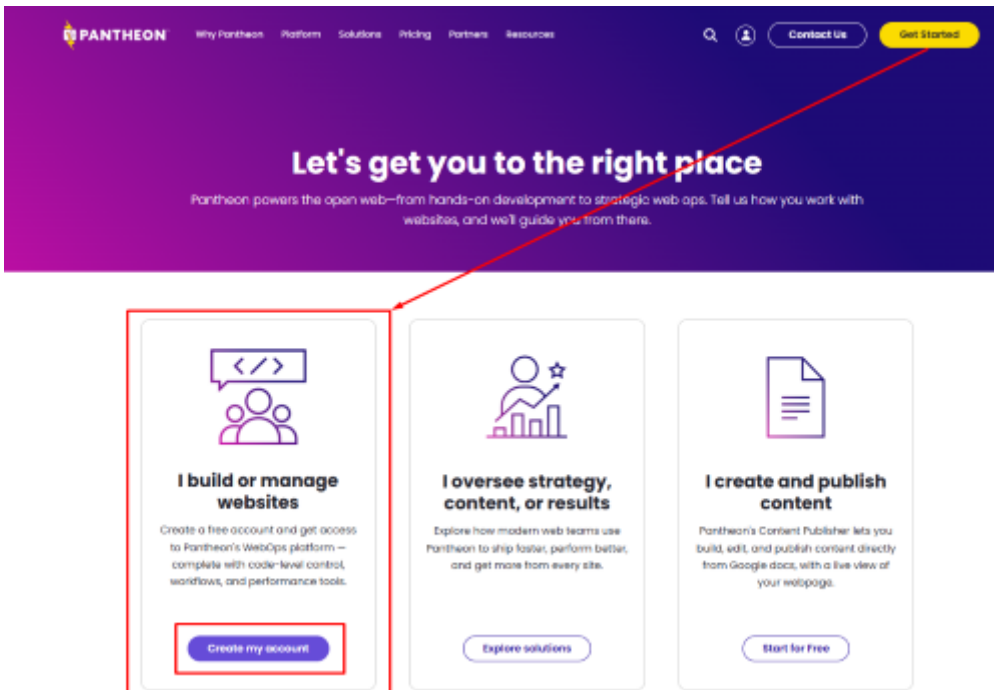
PANTHEON Why Pantheon Platform Solutions Pricing Partners Resources Contact Us Get Started

Let's get you to the right place

Pantheon powers the open web—from hands-on development to strategic web ops. Tell us how you work with websites, and we'll guide you from there.

I build or manage websites

Create a free account and get access to Pantheon's WebOps platform — complete with code-level control, workflows, and performance tools.

Create my account

I oversee strategy, content, or results

Explore how modern web teams use Pantheon to ship faster, perform better, and get more from every site.

Explore solutions

I create and publish content

Pantheon's Content Publisher lets you build, edit, and publish content directly from Google docs, with a live view of your webpage.

Start for Free